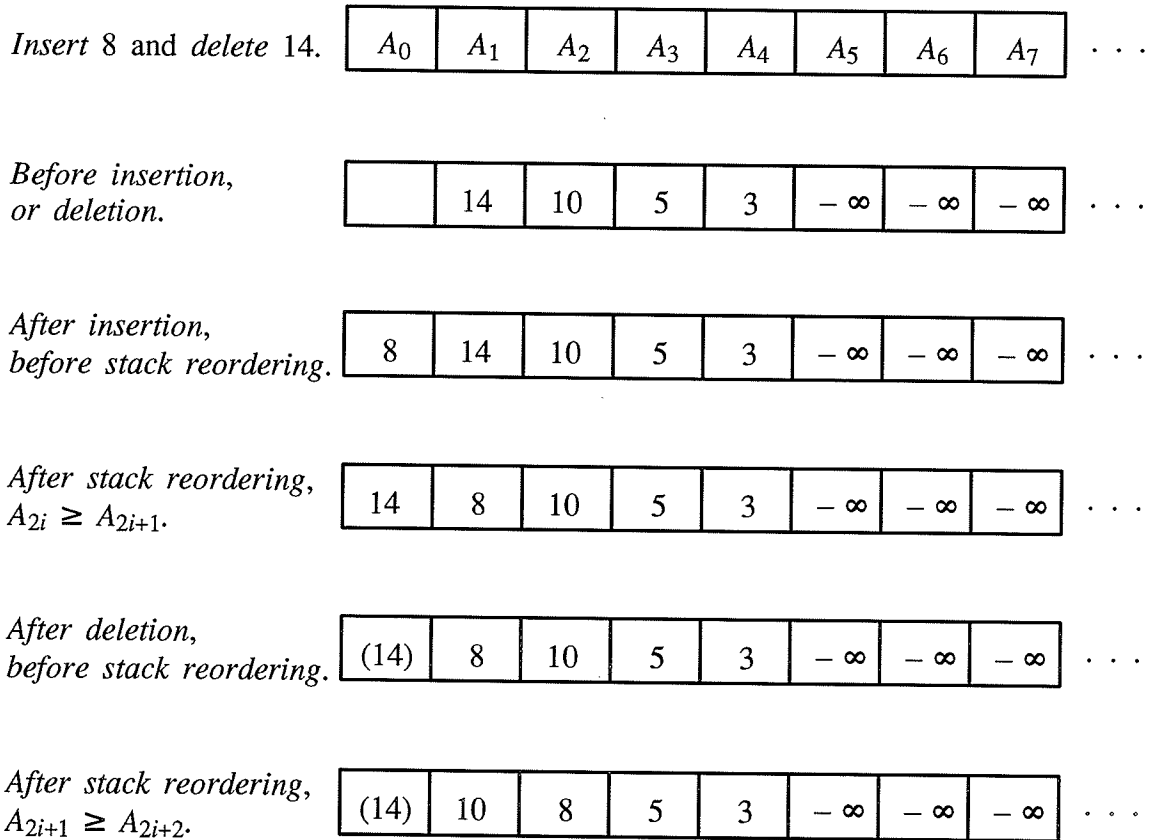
*Insert* 8 and *delete* 14.

| $A_0$ | $A_1$ | $A_2$ | $A_3$ | $A_4$ | $A_5$ | $A_6$ | $A_7$ | . . . |
|---|---|---|---|---|---|---|---|---|

*Before insertion, or deletion.*

| | 14 | 10 | 5 | 3 | $-\infty$ | $-\infty$ | $-\infty$ | . . . |
|---|---|---|---|---|---|---|---|---|

*After insertion, before stack reordering.*

| 8 | 14 | 10 | 5 | 3 | $-\infty$ | $-\infty$ | $-\infty$ | . . . |
|---|---|---|---|---|---|---|---|---|

*After stack reordering,* $A_{2i} \geq A_{2i+1}$.

| 14 | 8 | 10 | 5 | 3 | $-\infty$ | $-\infty$ | $-\infty$ | . . . |
|---|---|---|---|---|---|---|---|---|

*After deletion, before stack reordering.*

| (14) | 8 | 10 | 5 | 3 | $-\infty$ | $-\infty$ | $-\infty$ | . . . |
|---|---|---|---|---|---|---|---|---|

*After stack reordering,* $A_{2i+1} \geq A_{2i+2}$.

| (14) | 10 | 8 | 5 | 3 | $-\infty$ | $-\infty$ | $-\infty$ | . . . |
|---|---|---|---|---|---|---|---|---|